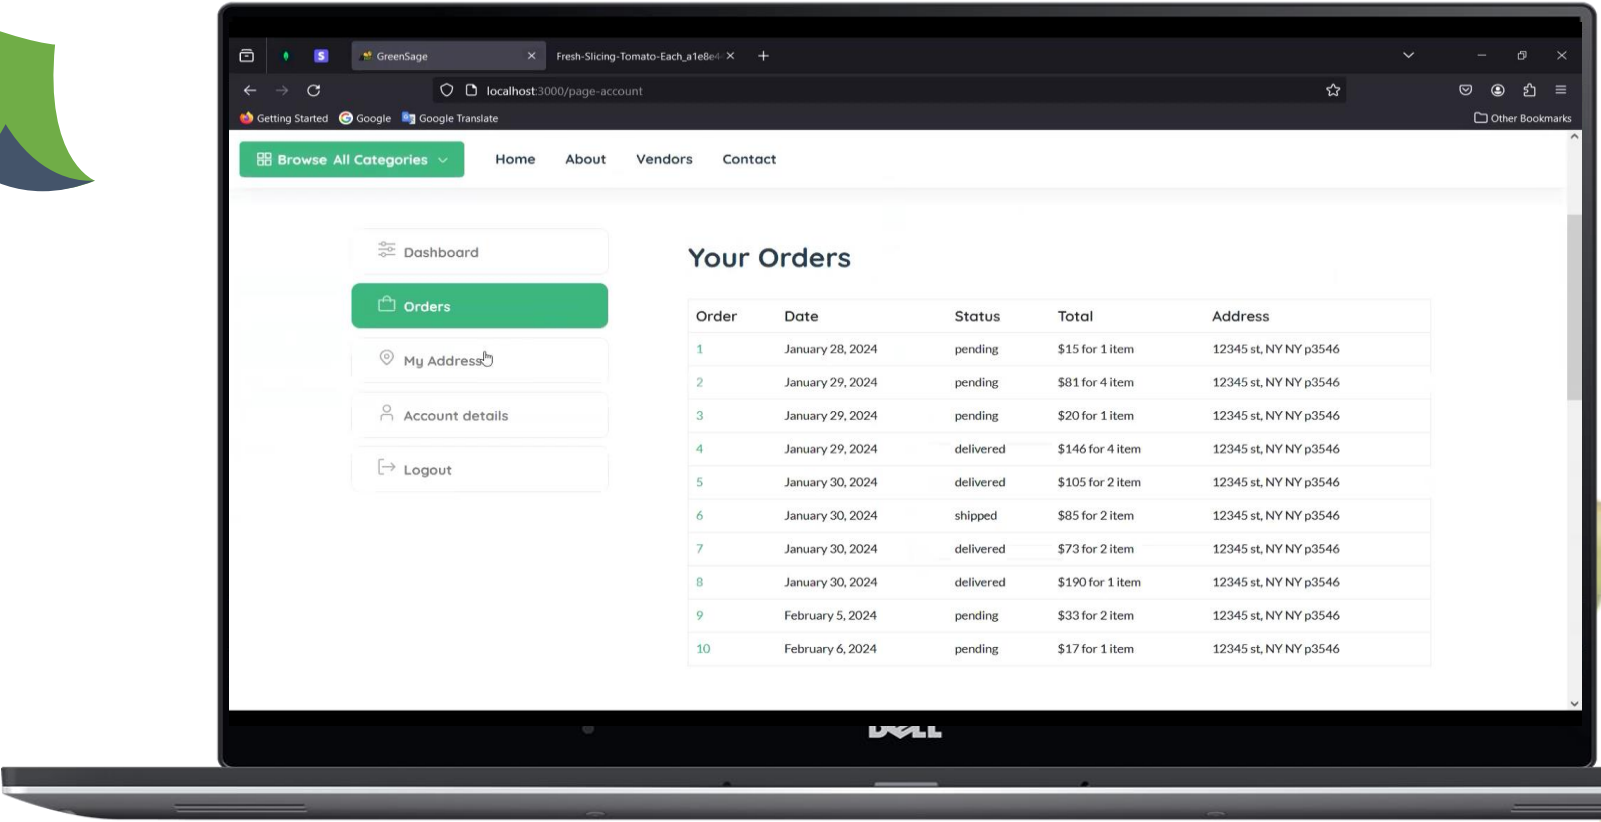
GreenSage
Fresh-Slicing-Tomato-Each_a1e8e4

localhost:3000/page-account

Getting Started Google Google Translate
Other Bookmarks

Browse All Categories
Home About Vendors Contact

Dashboard
Orders
My Address
Account details
Logout

Your Orders

| Order | Date | Status | Total | Address |
|---|---|---|---|---|
| 1 | January 28, 2024 | pending | $15 for 1 item | 12345 st, NY NY p3546 |
| 2 | January 29, 2024 | pending | $81 for 4 item | 12345 st, NY NY p3546 |
| 3 | January 29, 2024 | pending | $20 for 1 item | 12345 st, NY NY p3546 |
| 4 | January 29, 2024 | delivered | $146 for 4 item | 12345 st, NY NY p3546 |
| 5 | January 30, 2024 | delivered | $105 for 2 item | 12345 st, NY NY p3546 |
| 6 | January 30, 2024 | shipped | $85 for 2 item | 12345 st, NY NY p3546 |
| 7 | January 30, 2024 | delivered | $73 for 2 item | 12345 st, NY NY p3546 |
| 8 | January 30, 2024 | delivered | $190 for 1 item | 12345 st, NY NY p3546 |
| 9 | February 5, 2024 | pending | $33 for 2 item | 12345 st, NY NY p3546 |
| 10 | February 6, 2024 | pending | $17 for 1 item | 12345 st, NY NY p3546 |

DELL